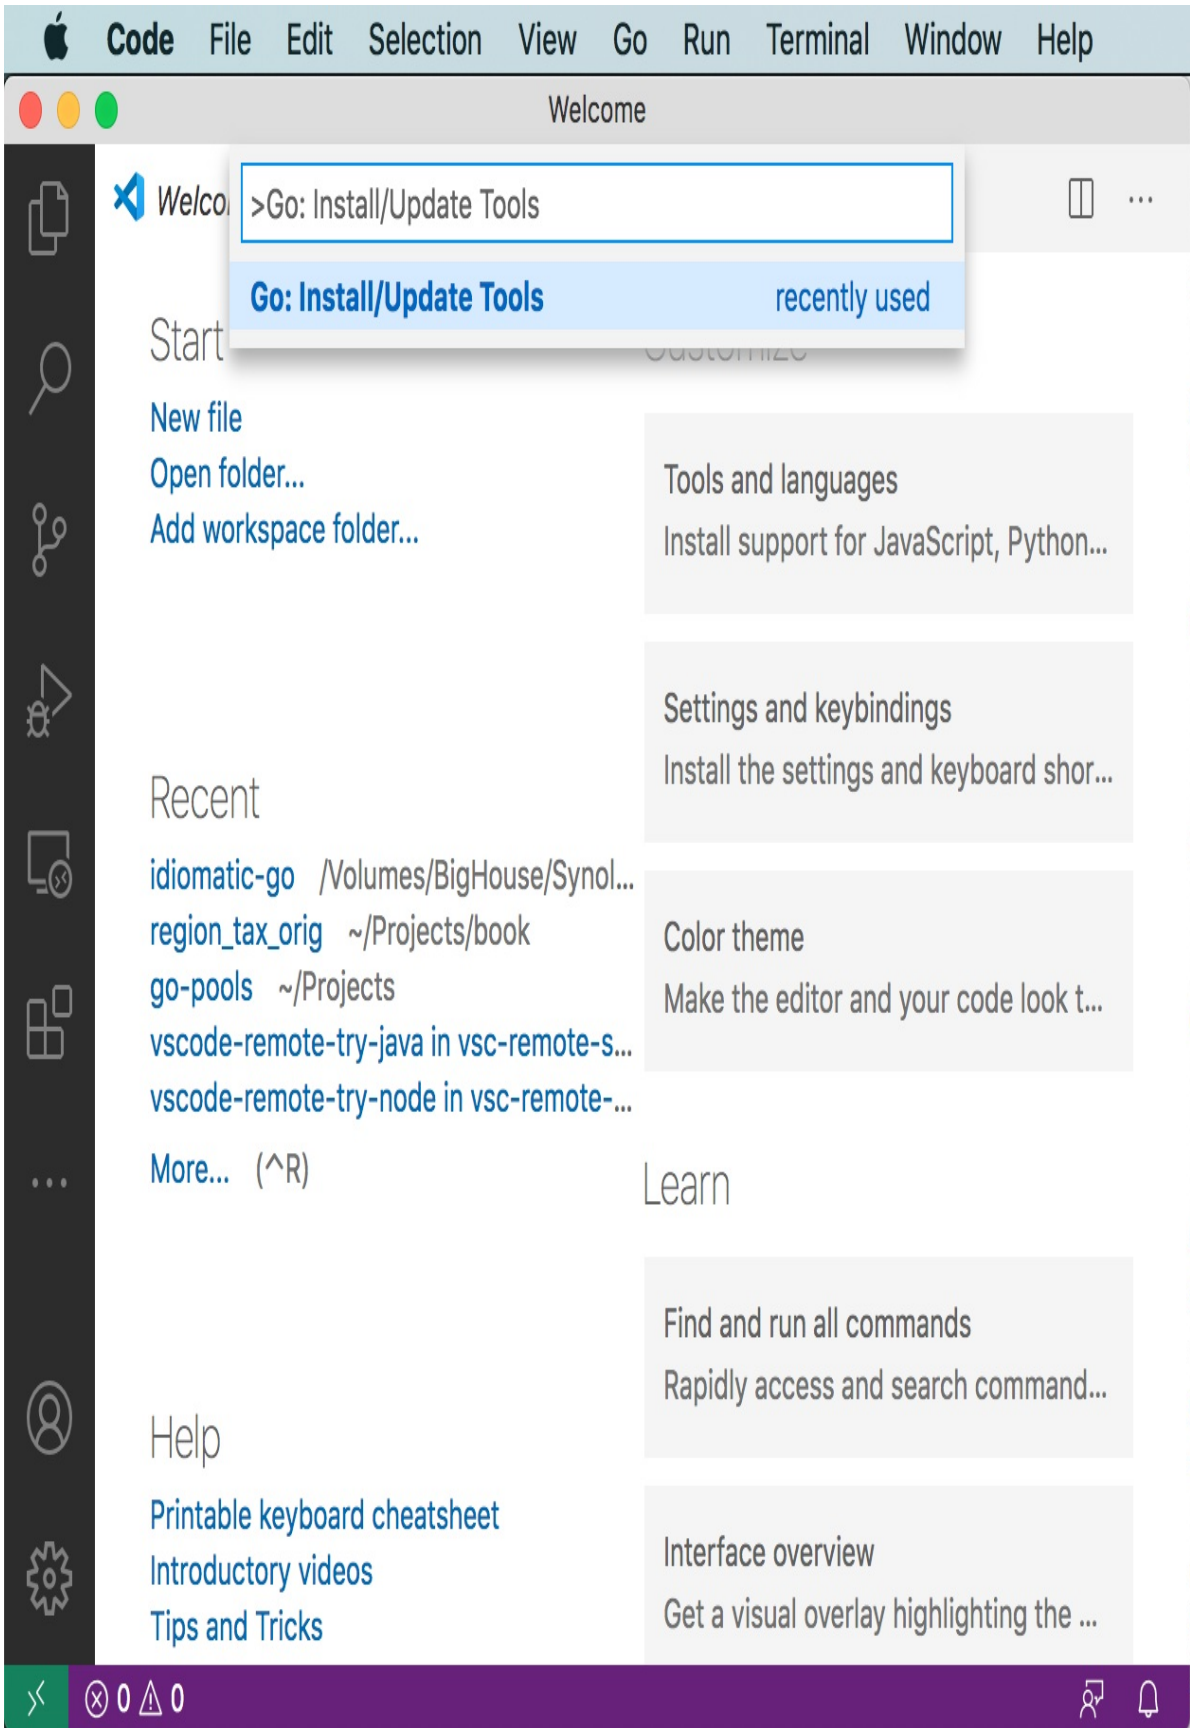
Code File Edit Selection View Go Run Terminal Window Help

Welcome

Welco

>Go: Install/Update Tools

Go: Install/Update Tools recently used

Start

New file
Open folder...
Add workspace folder...

Tools and languages
Install support for JavaScript, Python...

Settings and keybindings
Install the settings and keyboard shor...

Recent

idiomatic-go /Volumes/BigHouse/Synol...
region_tax_orig ~/Projects/book
go-pools ~/Projects
vscode-remote-try-java in vsc-remote-s...
vscode-remote-try-node in vsc-remote-...

More... (^R)

Color theme
Make the editor and your code look t...

Learn

Find and run all commands
Rapidly access and search command...

Help

Printable keyboard cheatsheet
Introductory videos
Tips and Tricks

Interface overview
Get a visual overlay highlighting the ...

⊗ 0 ⚠ 0